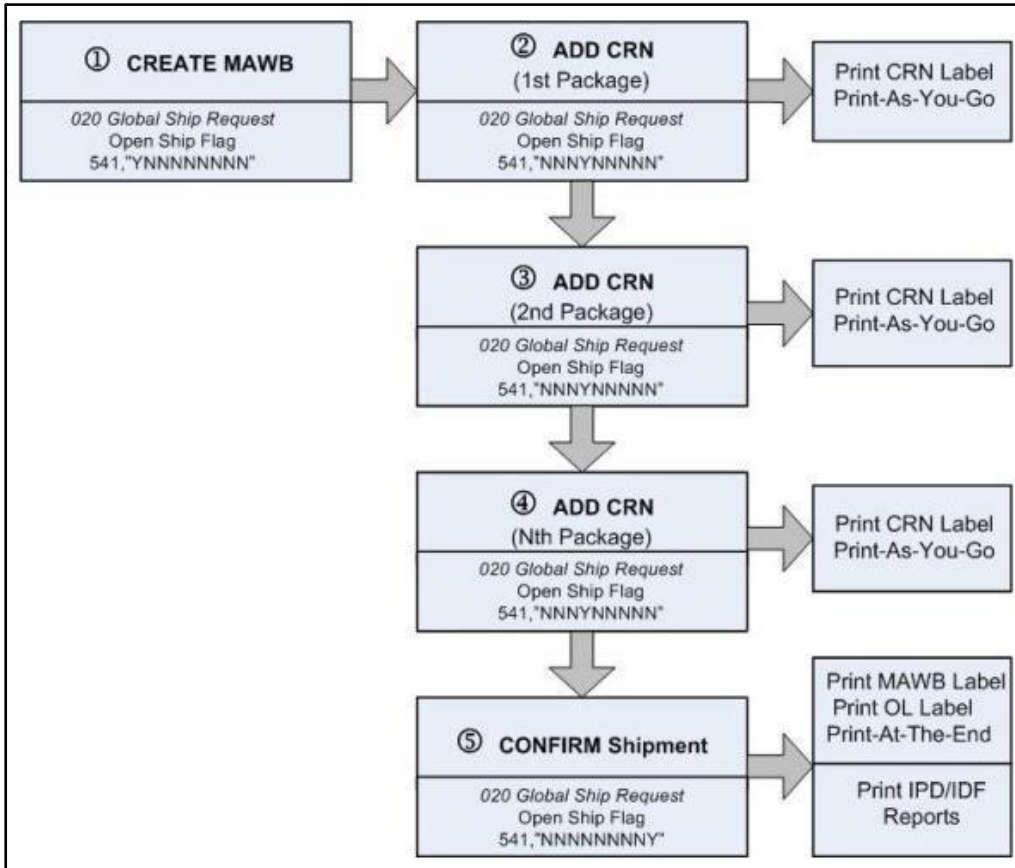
① CREATE MAWB

020 Global Ship Request
Open Ship Flag
541,"YNNNNNNN"

② ADD CRN
(1st Package)

020 Global Ship Request
Open Ship Flag
541,"NNNYNNNN"

Print CRN Label
Print-As-You-Go

③ ADD CRN
(2nd Package)

020 Global Ship Request
Open Ship Flag
541,"NNNYNNNN"

Print CRN Label
Print-As-You-Go

④ ADD CRN
(Nth Package)

020 Global Ship Request
Open Ship Flag
541,"NNNYNNNN"

Print CRN Label
Print-As-You-Go

⑤ CONFIRM Shipment

020 Global Ship Request
Open Ship Flag
541,"NNNNNNNY"

Print MAWB Label
Print OL Label
Print-At-The-End

Print IPD/IDF
Reports